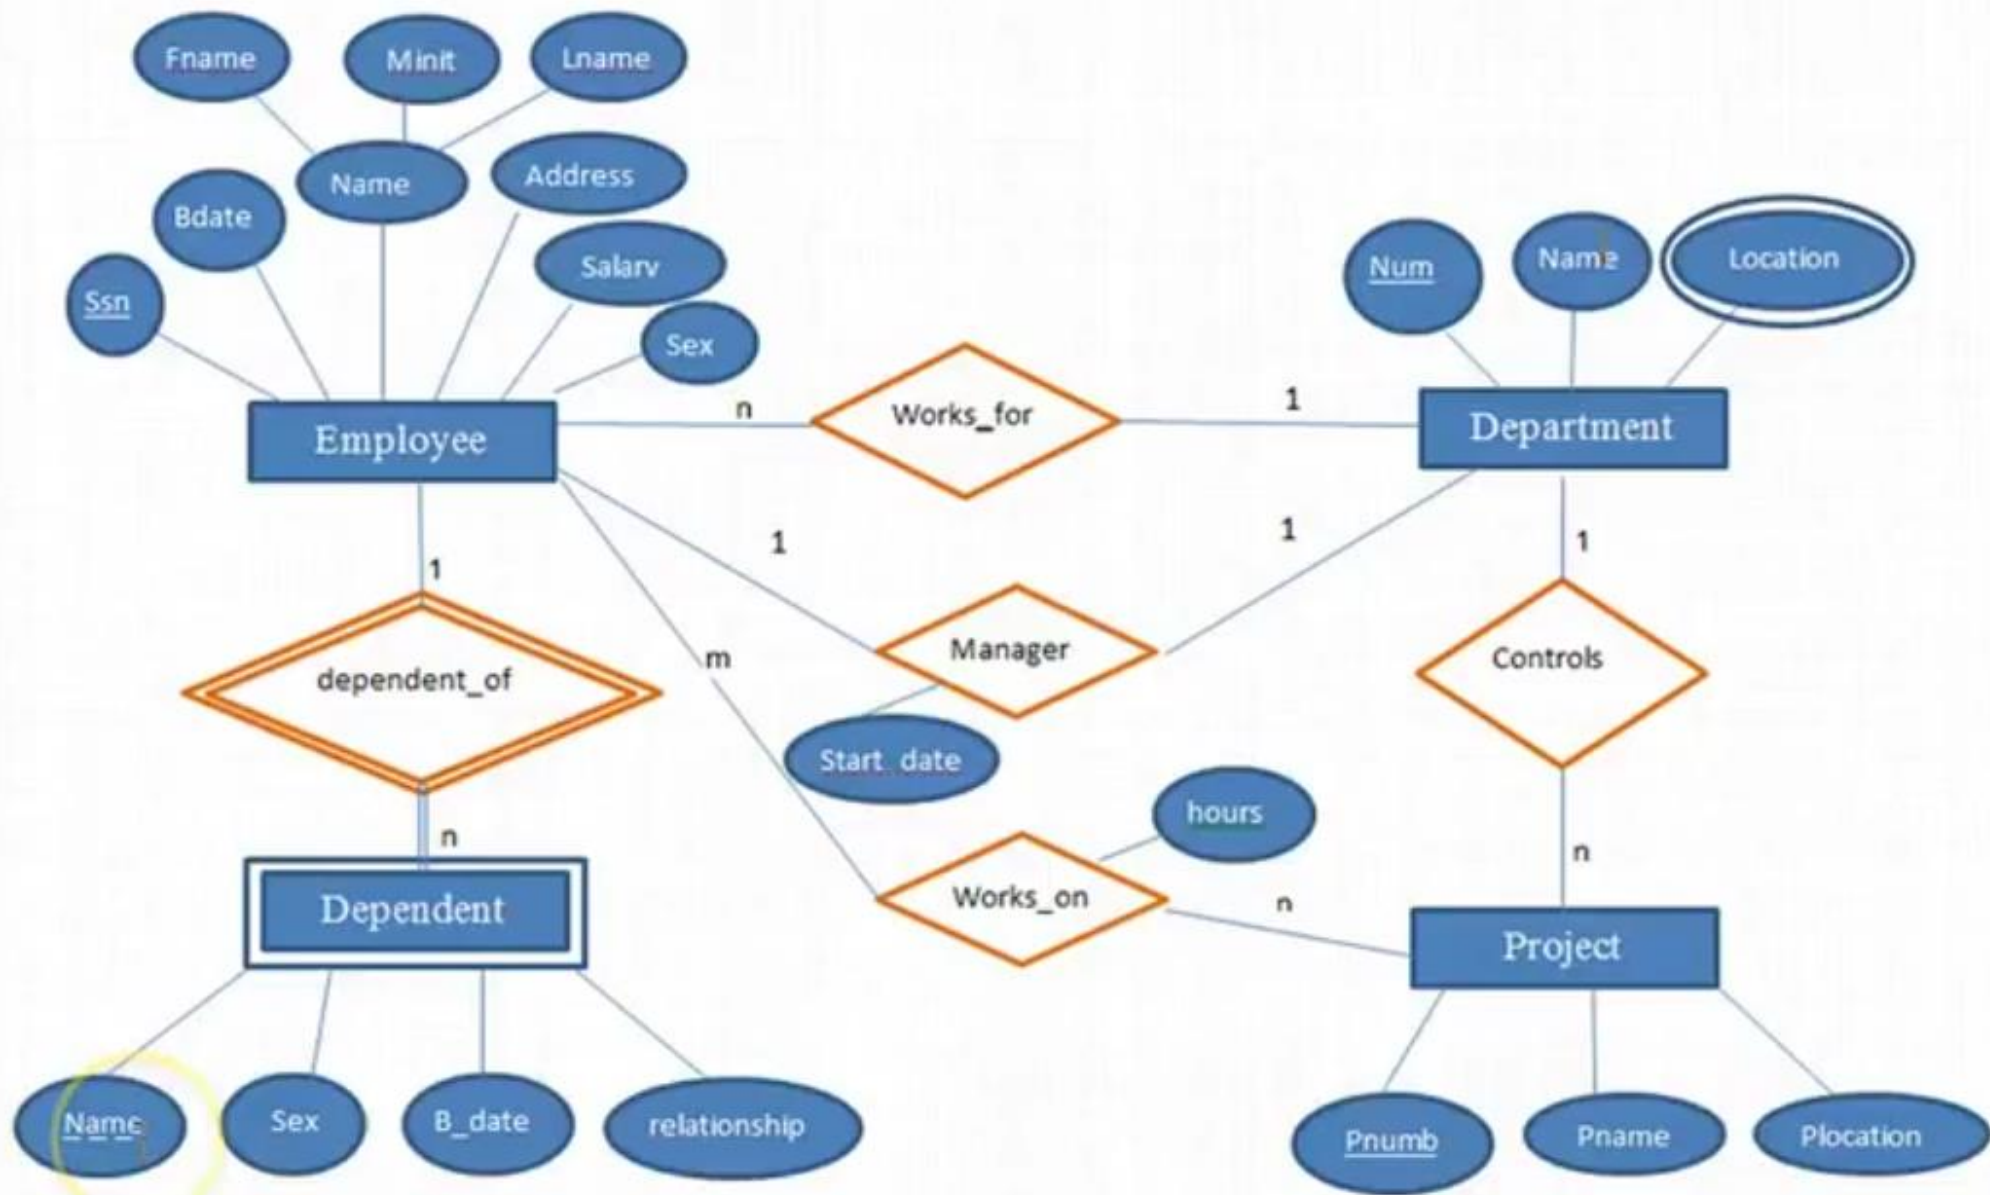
Fname
Minit
Lname
Name
Address
Bdate
Salary
Ssn
Sex
Employee
n
Works_for
1
Department
Num
Name
Location
1
1
1
Manager
Start_date
m
1
dependent_of
n
Dependent
Controls
hours
Works_on
n
n
Project
Name
Sex
B_date
relationship
Pnumb
Pname
Plocation